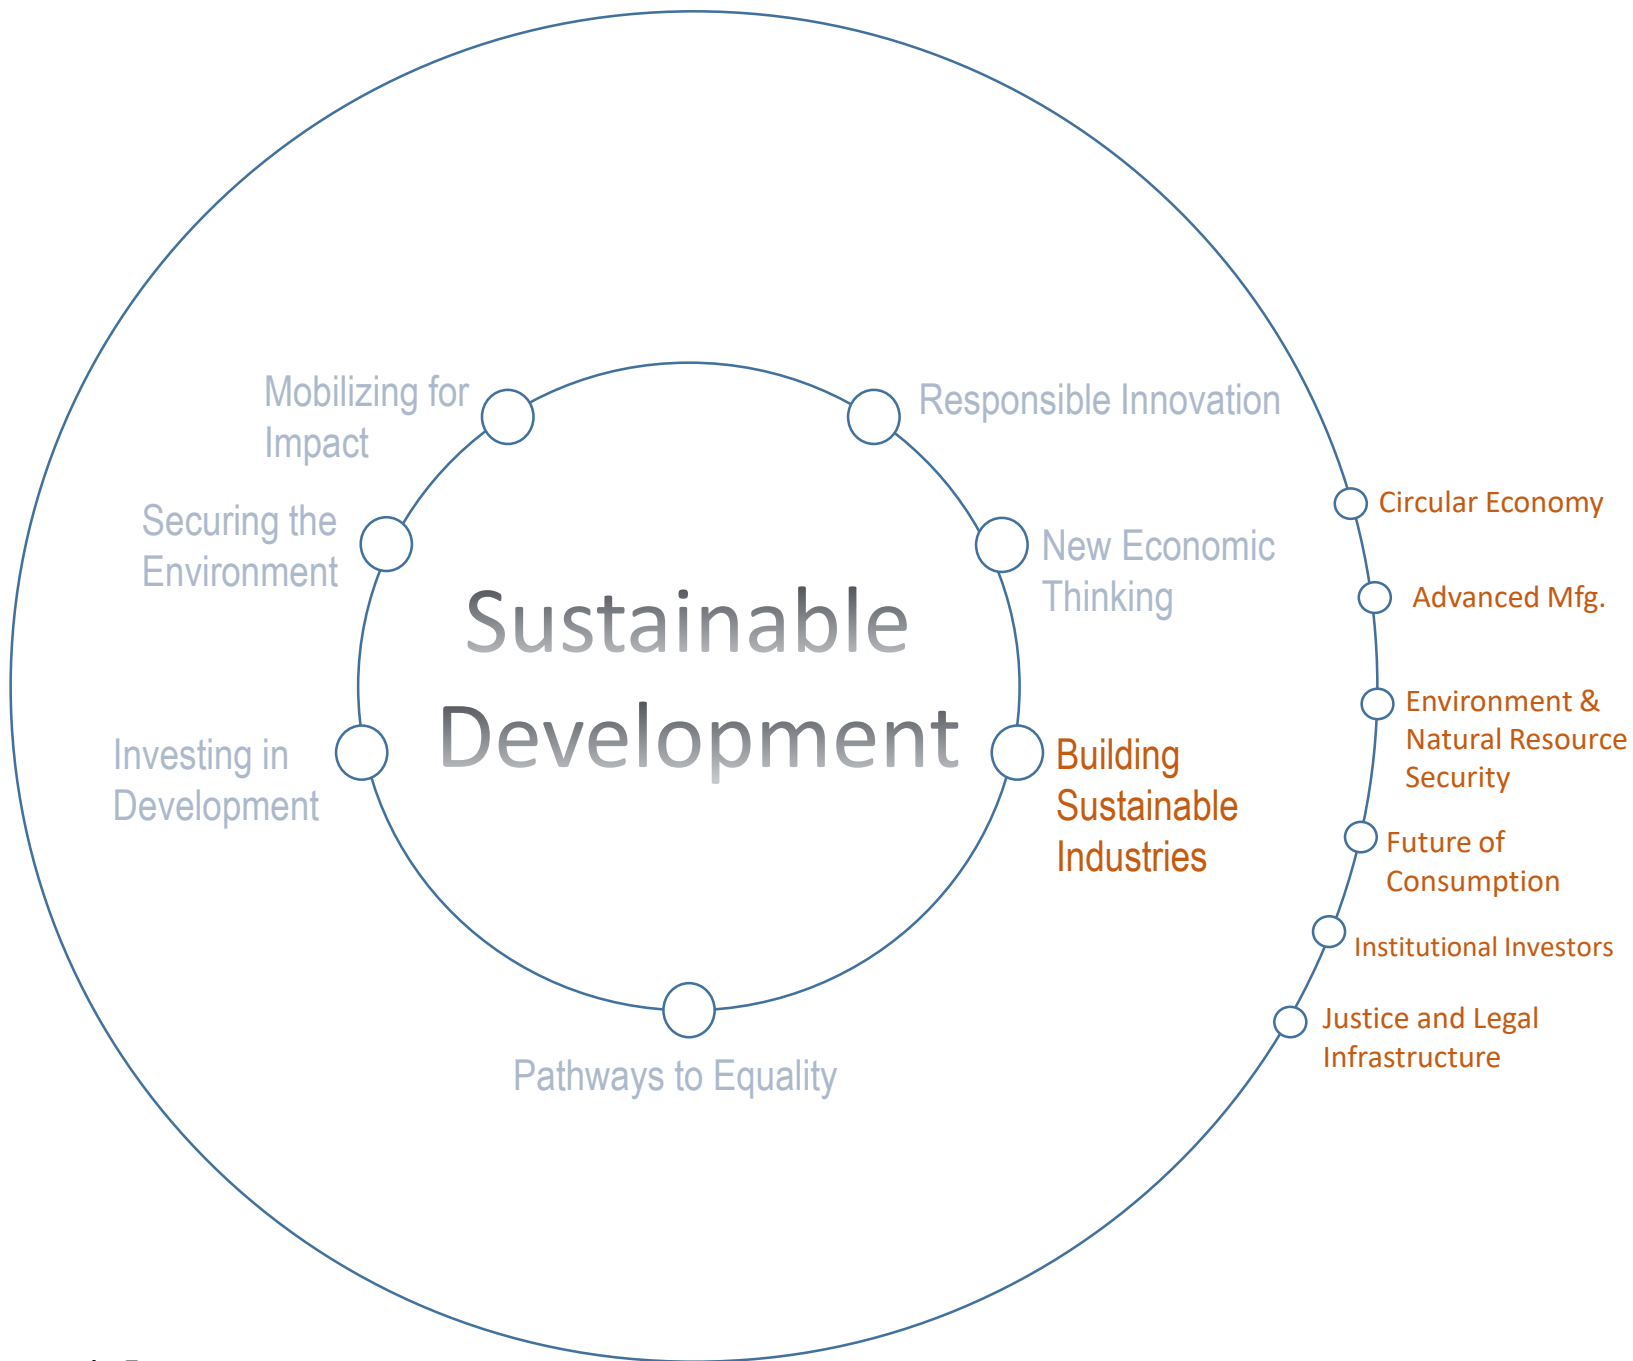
Mobilizing for Impact

Responsible Innovation

Securing the Environment

New Economic Thinking

Sustainable Development

Investing in Development

Building Sustainable Industries

Pathways to Equality

Circular Economy

Advanced Mfg.

Environment & Natural Resource Security

Future of Consumption

Institutional Investors

Justice and Legal Infrastructure